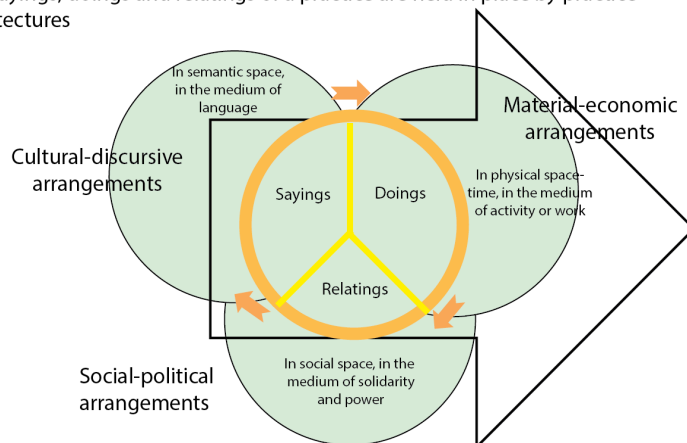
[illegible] ectures

In semantic space, in the medium of language

Material-economic arrangements

Cultural-discursive arrangements

Sayings

Doings

In physical space-time, in the medium of activity or work

Relatings

In social space, in the medium of solidarity and power

Social-political arrangements